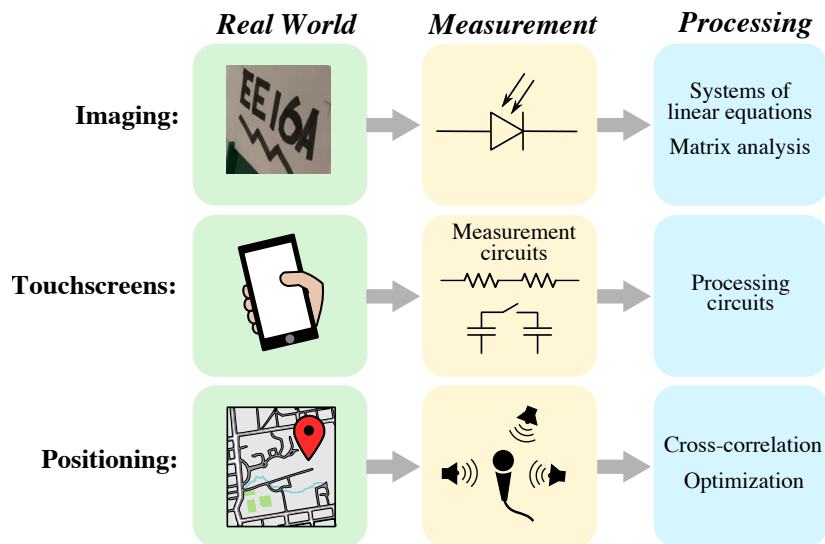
Real World

Measurement

Processing

Imaging:

EE16A

Systems of linear equations

Matrix analysis

Touchscreens:

Measurement circuits

Processing circuits

Positioning:

Cross-correlation

Optimization